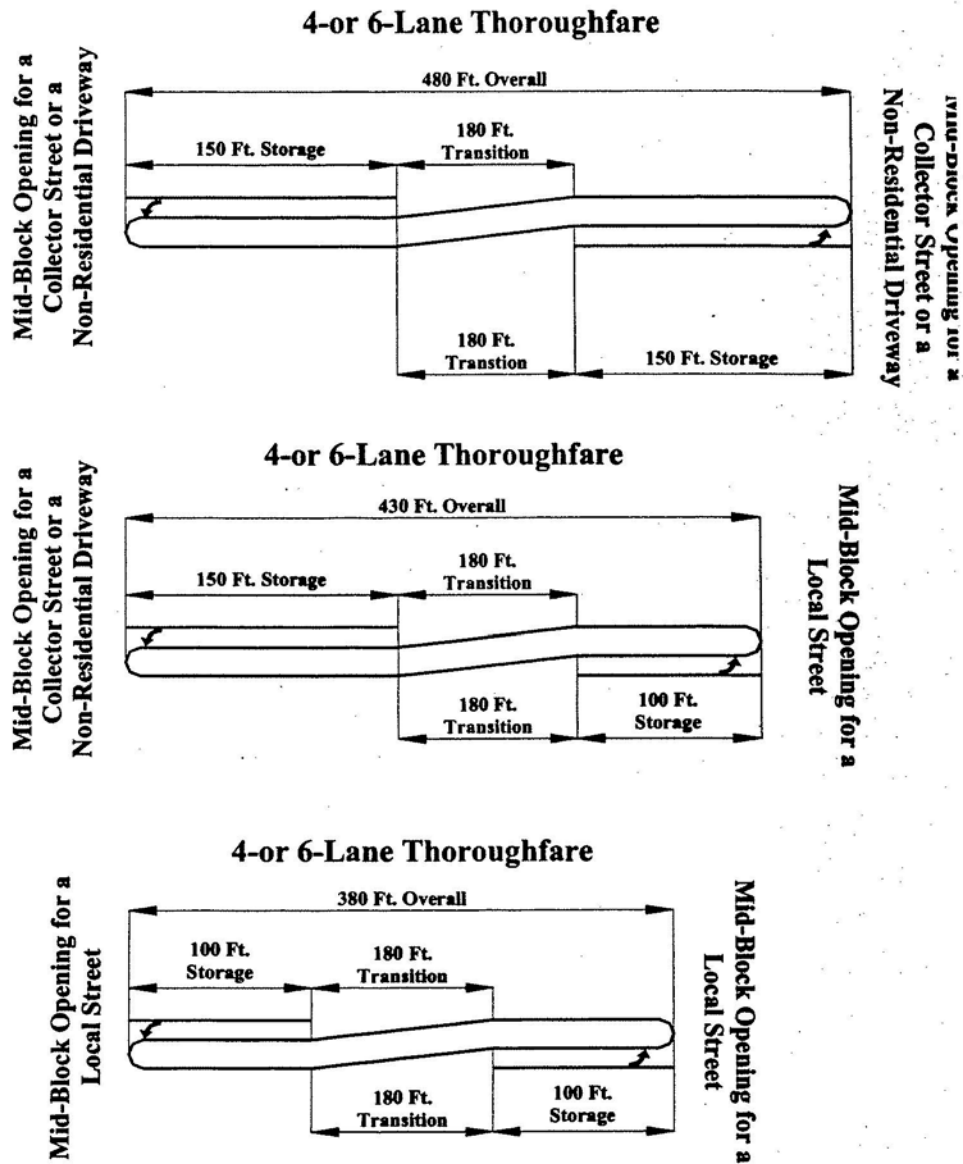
4-or 6-Lane Thoroughfare

Mid-Block Opening for a Collector Street or a Non-Residential Driveway

480 Ft. Overall

150 Ft. Storage

180 Ft. Transition

180 Ft. Transtion

150 Ft. Storage

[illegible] Opening for a Collector Street or a Non-Residential Driveway

4-or 6-Lane Thoroughfare

Mid-Block Opening for a Collector Street or a Non-Residential Driveway

430 Ft. Overall

150 Ft. Storage

180 Ft. Transition

180 Ft. Transition

100 Ft. Storage

Mid-Block Opening for a Local Street

4-or 6-Lane Thoroughfare

Mid-Block Opening for a Local Street

380 Ft. Overall

100 Ft. Storage

180 Ft. Transition

180 Ft. Transition

100 Ft. Storage

Mid-Block Opening for a Local Street